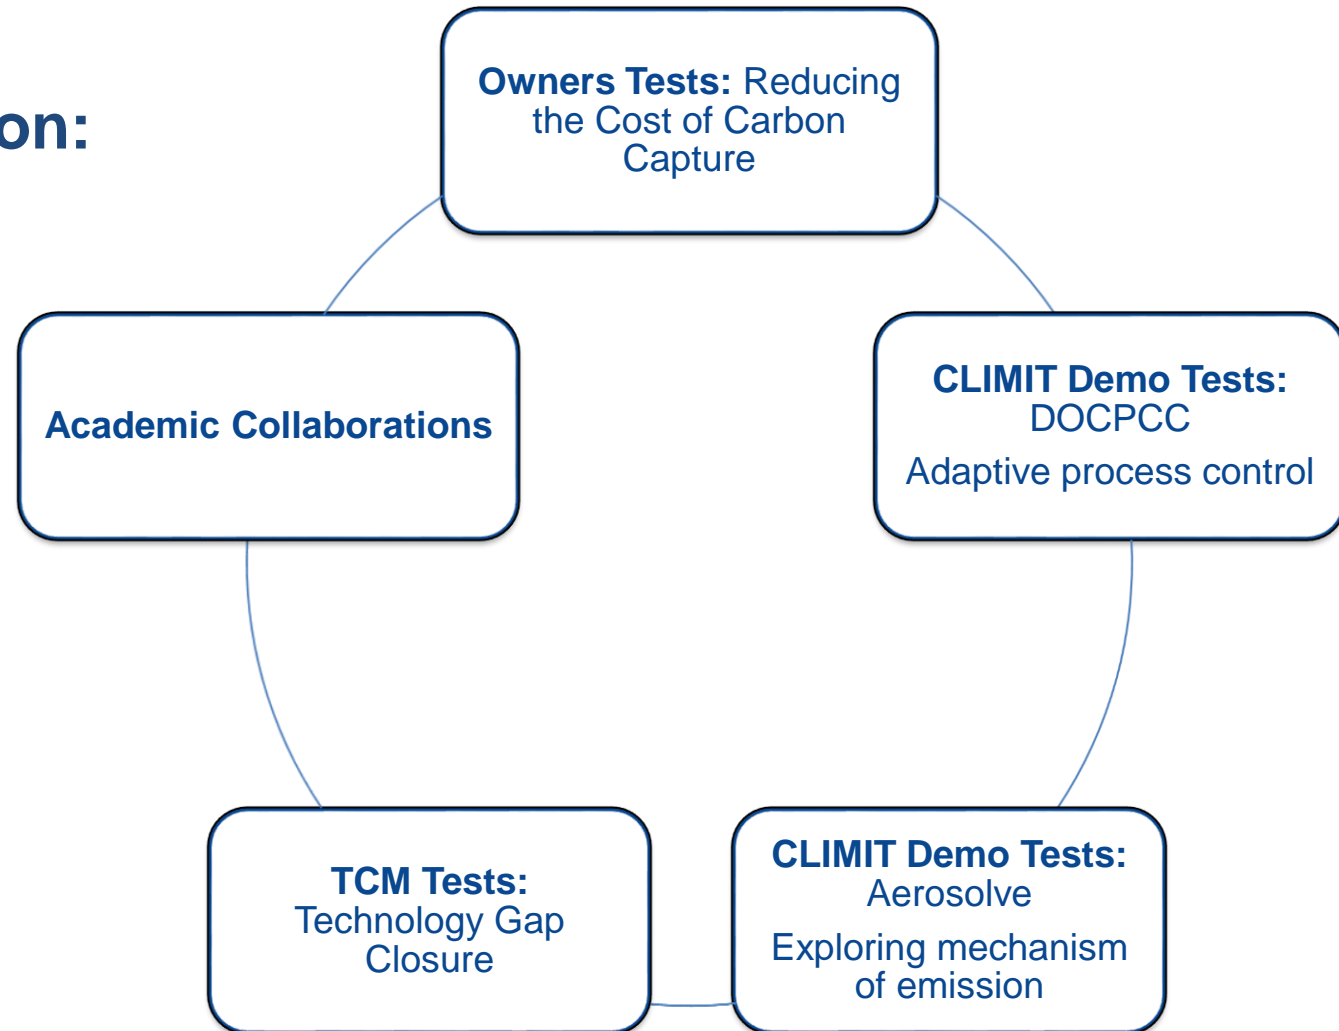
on:

Owners Tests: Reducing the Cost of Carbon Capture

CLIMIT Demo Tests: DOCPCC

Adaptive process control

CLIMIT Demo Tests: Aerosolve

Exploring mechanism of emission

TCM Tests: Technology Gap Closure

Academic Collaborations